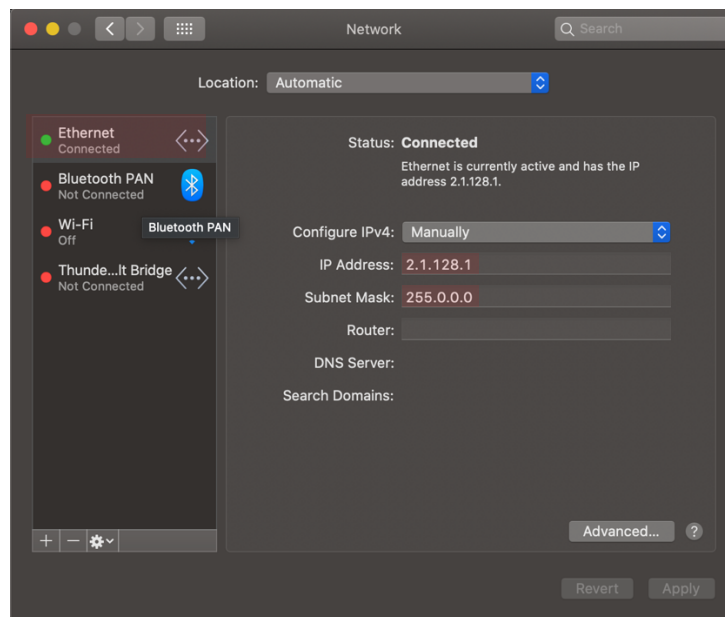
Network

Search

Location: Automatic

Ethernet
Connected

Bluetooth PAN
Not Connected

Wi-Fi
Off

Bluetooth PAN

Thunde...lt Bridge
Not Connected

+ −

Status: Connected

Ethernet is currently active and has the IP address 2.1.128.1.

Configure IPv4: Manually

IP Address: 2.1.128.1

Subnet Mask: 255.0.0.0

Router:

DNS Server:

Search Domains:

Advanced...

?

Revert

Apply